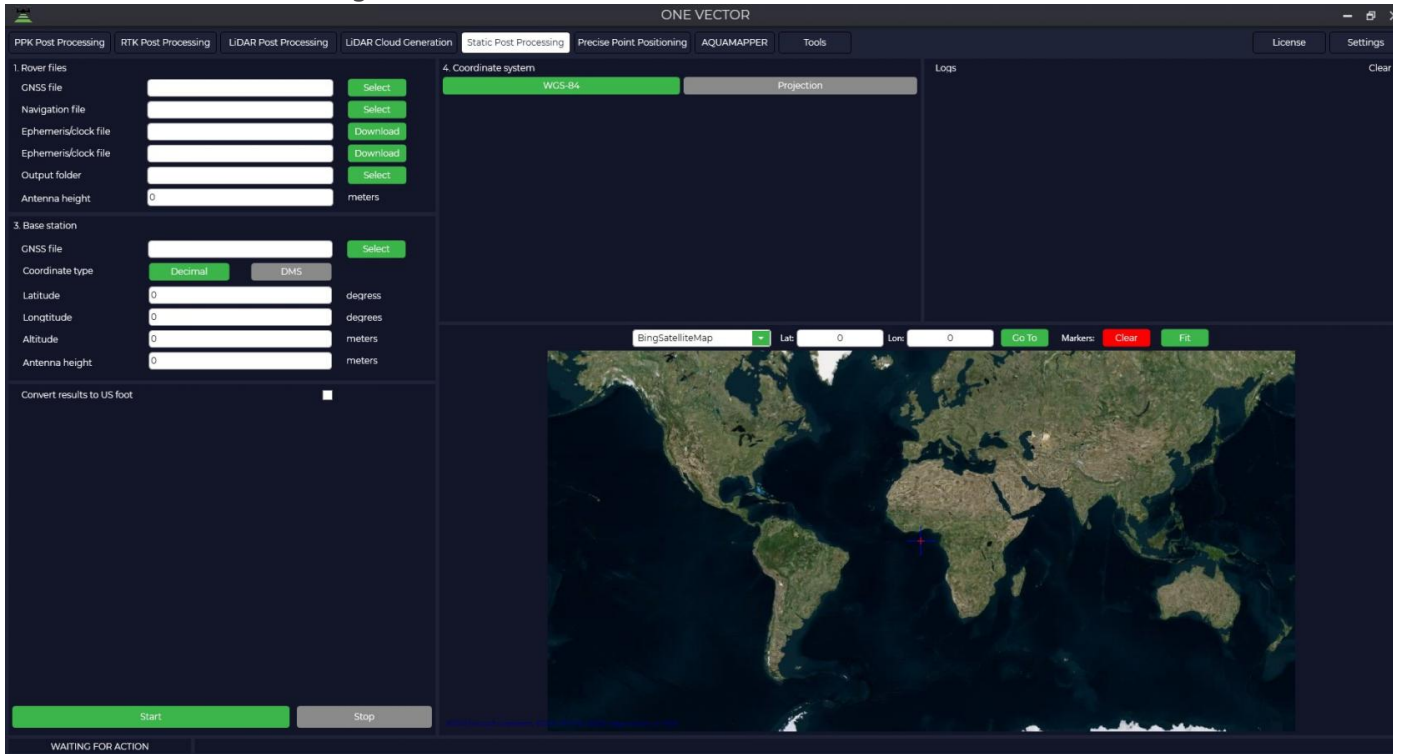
ONE VECTOR

PPK Post Processing | RTK Post Processing | LiDAR Post Processing | LiDAR Cloud Generation | Static Post Processing | Precise Point Positioning | AQUAMAPPER | Tools | License | Settings

1. Rover files
GNSS file Select
Navigation file Select
Ephemeris/clock file Download
Ephemeris/clock file Download
Output folder Select
Antenna height 0 meters

3. Base station
GNSS file Select
Coordinate type Decimal DMS
Latitude 0 degress
Longtitude 0 degrees
Altitude 0 meters
Antenna height 0 meters

Convert results to US foot

Start Stop

4. Coordinate system
WGS-84 Projection

Logs Clear

BingSatelliteMap Lat: 0 Lon: 0 Go To Markers: Clear Fit

WAITING FOR ACTION